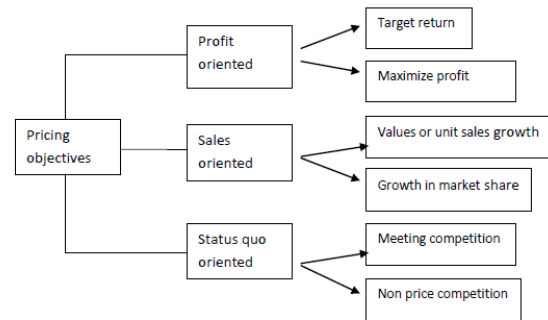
Pricing objectives

Profit oriented

Target return

Maximize profit

Sales oriented

Values or unit sales growth

Growth in market share

Status quo oriented

Meeting competition

Non price competition